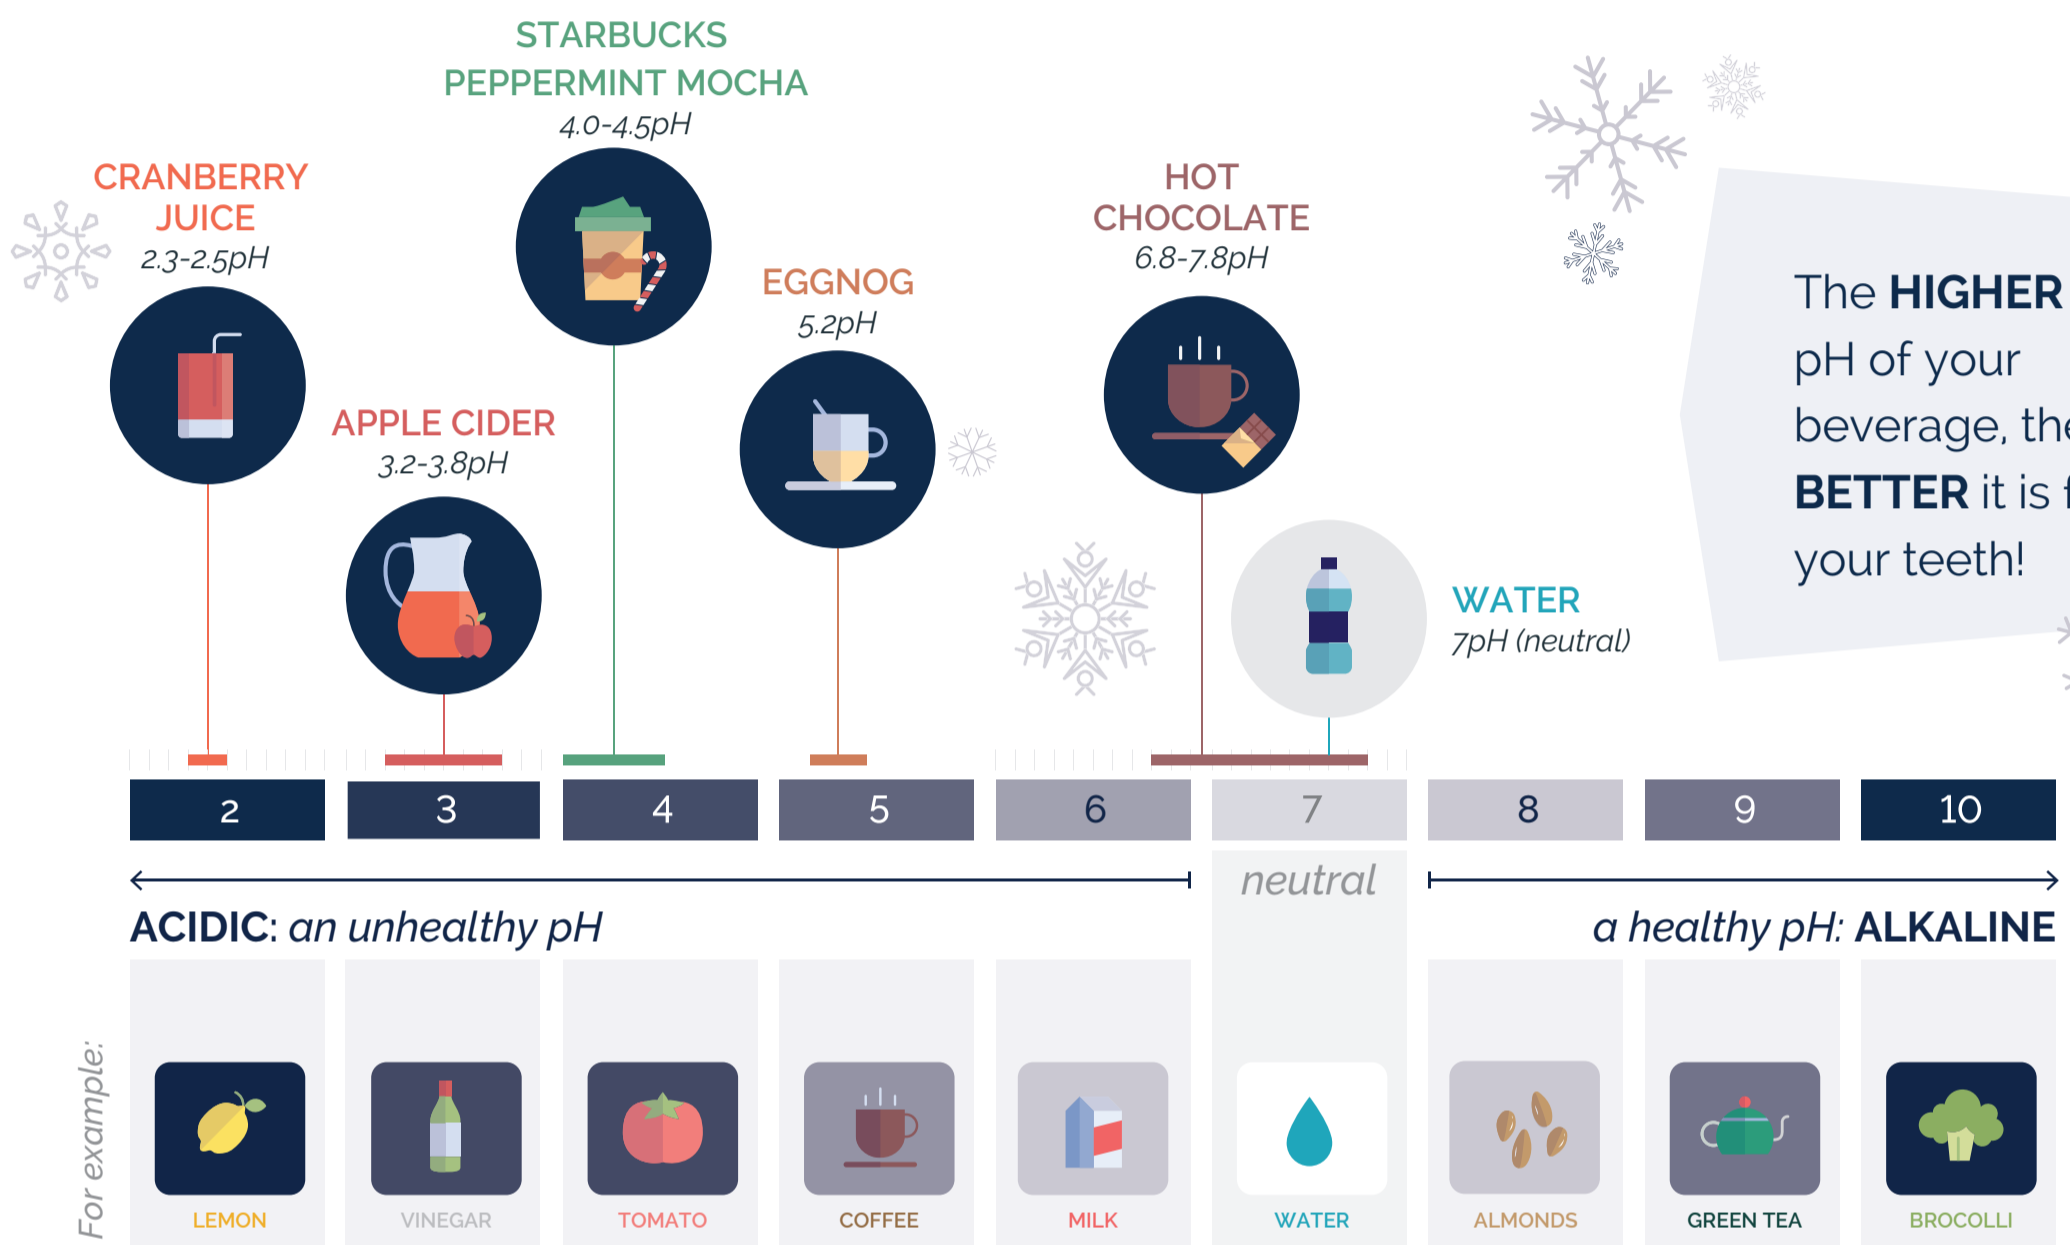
STARBUCKS PEPPERMINT MOCHA
4.0-4.5pH

CRANBERRY JUICE
2.3-2.5pH

EGGNOG
5.2pH

HOT CHOCOLATE
6.8-7.8pH

APPLE CIDER
3.2-3.8pH

WATER
7pH (neutral)

The **HIGHER** pH of your beverage, the **BETTER** it is f your teeth!

| 2 | 3 | 4 | 5 | 6 | 7 | 8 | 9 | 10 |
|---|---|---|---|---|---|---|---|---|

neutral

**ACIDIC:** *an unhealthy pH*

*a healthy pH:* **ALKALINE**

For example:

LEMON
VINEGAR
TOMATO
COFFEE
MILK
WATER
ALMONDS
GREEN TEA
BROCOLLI